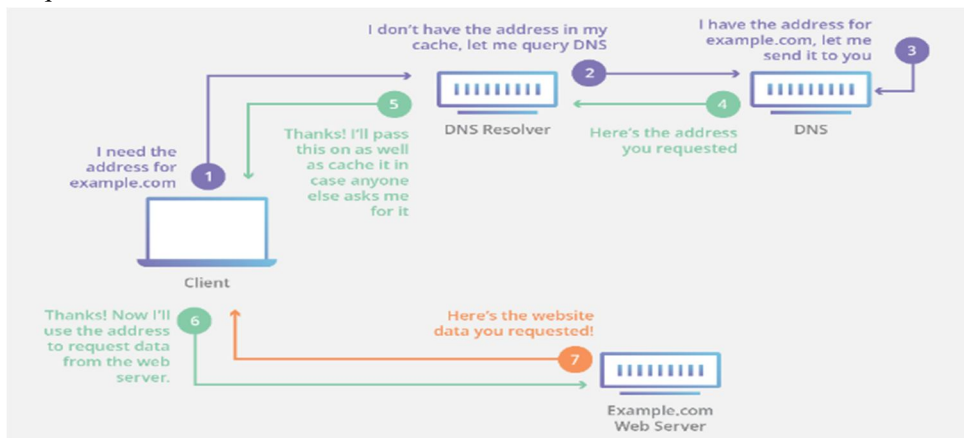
I don't have the address in my cache, let me query DNS

2

I have the address for example.com, let me send it to you

3

5

DNS Resolver

4

DNS

Here's the address you requested

Thanks! I'll pass this on as well as cache it in case anyone else asks me for it

I need the address for example.com

1

Client

Thanks! Now I'll use the address to request data from the web server.

6

Here's the website data you requested!

7

Example.com Web Server